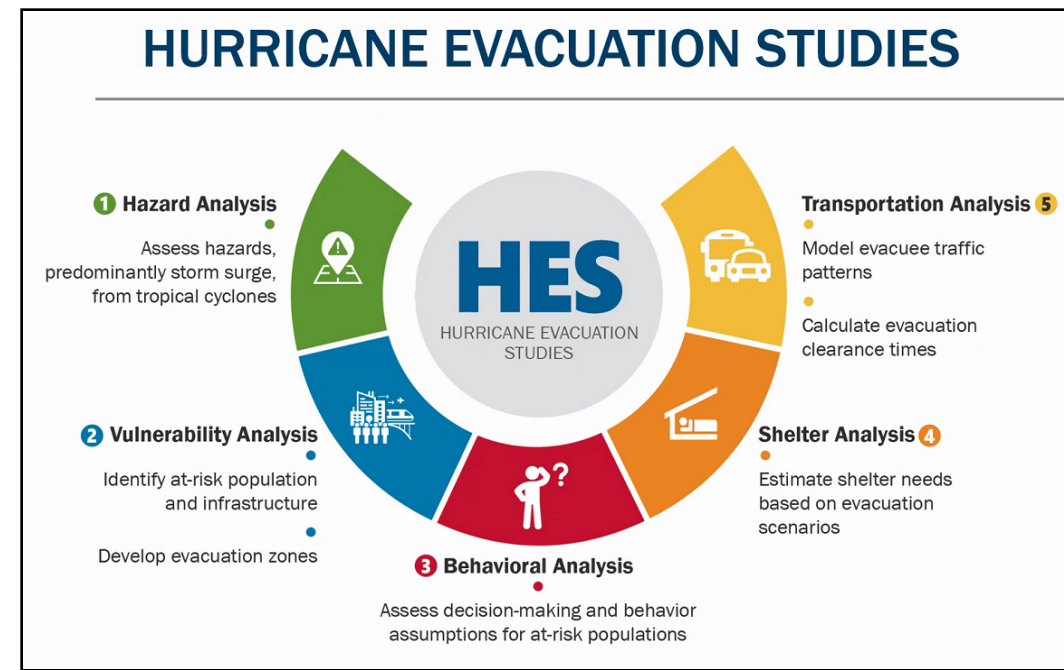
HURRICANE EVACUATION STUDIES

1 Hazard Analysis

Assess hazards, predominantly storm surge, from tropical cyclones

HES
HURRICANE EVACUATION STUDIES

Transportation Analysis 5

Model evacuee traffic patterns

Calculate evacuation clearance times

2 Vulnerability Analysis

Identify at-risk population and infrastructure

Develop evacuation zones

Shelter Analysis 4

Estimate shelter needs based on evacuation scenarios

3 Behavioral Analysis

Assess decision-making and behavior assumptions for at-risk populations